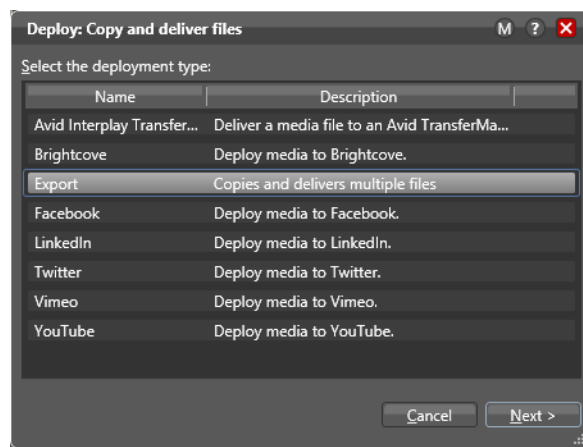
Deploy: Copy and deliver files

M ? X

Select the deployment type:

| Name | Description |
|---|---|
| Avid Interplay Transfer... | Deliver a media file to an Avid TransferMa... |
| Brightcove | Deploy media to Brightcove. |
| Export | Copies and delivers multiple files |
| Facebook | Deploy media to Facebook. |
| LinkedIn | Deploy media to LinkedIn. |
| Twitter | Deploy media to Twitter. |
| Vimeo | Deploy media to Vimeo. |
| YouTube | Deploy media to YouTube. |

Cancel Next >